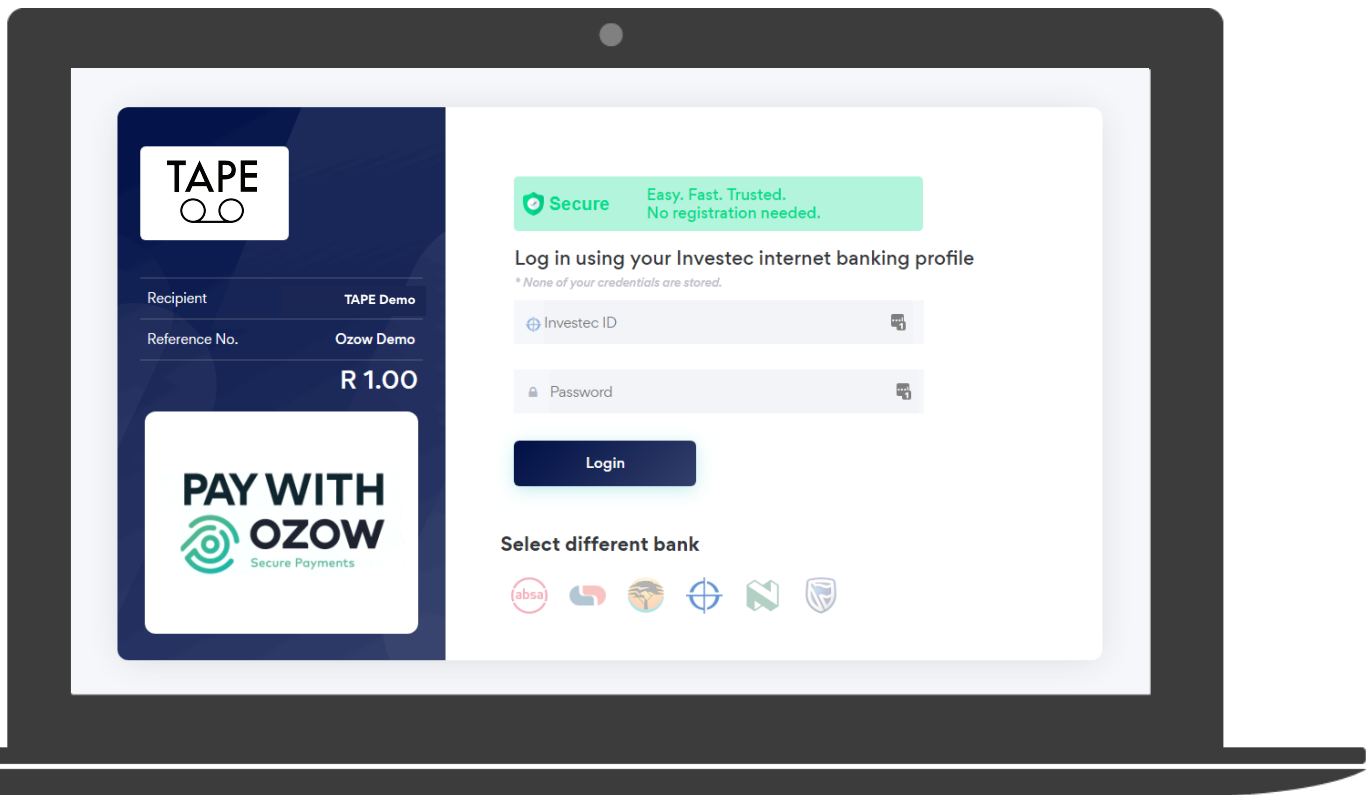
TAPE

Recipient TAPE Demo

Reference No. Ozow Demo

R 1.00

PAY WITH OZOW
Secure Payments

Secure Easy. Fast. Trusted.
No registration needed.

Log in using your Investec internet banking profile
* None of your credentials are stored.

Investec ID

Password

Login

Select different bank

absa